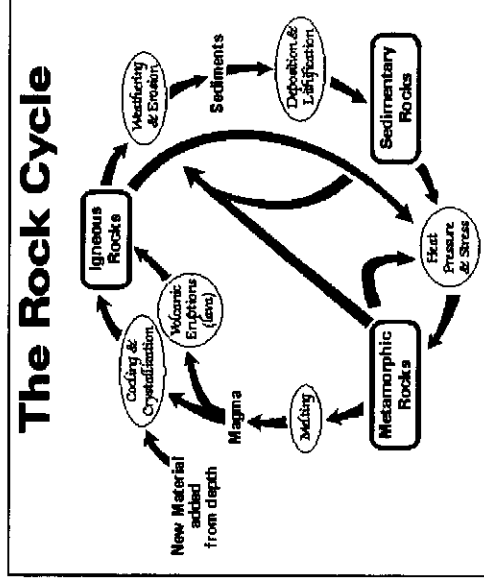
The Rock Cycle

Igneous Rocks

Weathering & Erosion

Sediments

Deposition & Lithification

Sedimentary Rocks

Heat Pressure & Stress

Metamorphic Rocks

Melting

Magma

Cooling & Crystallization

Volcanic Eruptions (lava)

New Material added from depth